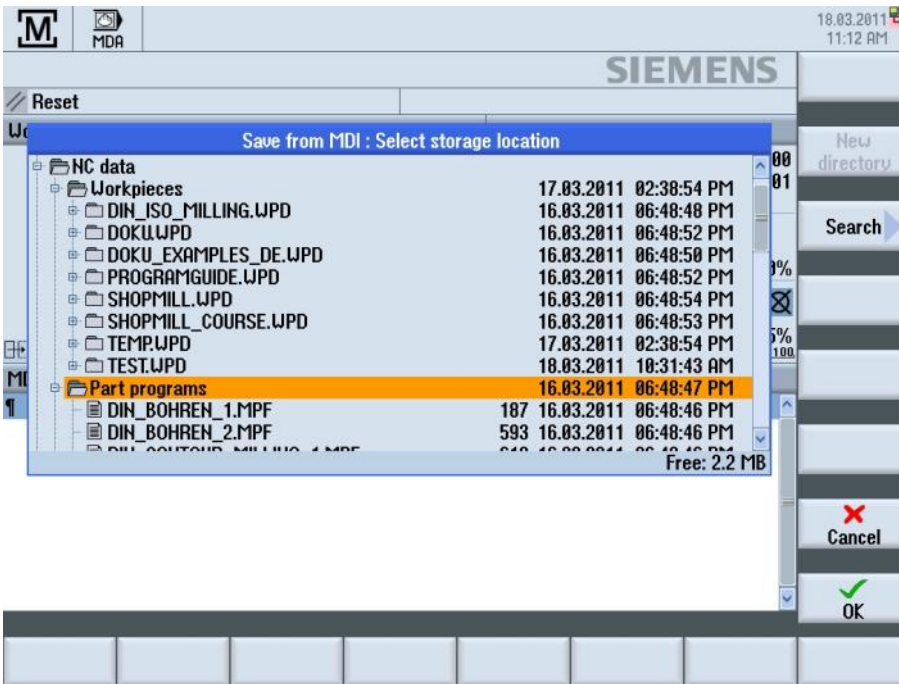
M

MDA

18.03.2011
11:12 AM

SIEMENS

Reset

Save from MDI : Select storage location

NC data
Workpieces 17.03.2011 02:38:54 PM
DIN_ISO_MILLING.WPD 16.03.2011 06:48:48 PM
DOKU.WPD 16.03.2011 06:48:52 PM
DOKU_EXAMPLES_DE.WPD 16.03.2011 06:48:50 PM
PROGRAMGUIDE.WPD 16.03.2011 06:48:52 PM
SHOPMILL.WPD 16.03.2011 06:48:54 PM
SHOPMILL_COURSE.WPD 16.03.2011 06:48:53 PM
TEMP.WPD 17.03.2011 02:38:54 PM
TEST.WPD 18.03.2011 10:31:43 AM
Part programs 16.03.2011 06:48:47 PM
DIN_BOHREN_1.MPF 187 16.03.2011 06:48:46 PM
DIN_BOHREN_2.MPF 593 16.03.2011 06:48:46 PM
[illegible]

Free: 2.2 MB

New directory

Search

Cancel

OK